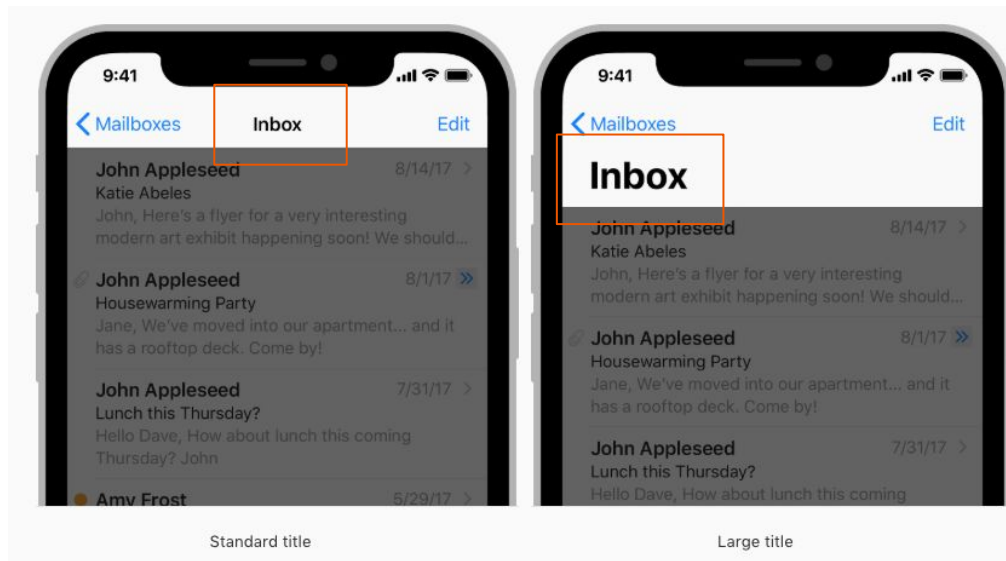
9:41

Mailboxes
Inbox
Edit

John Appleseed
8/14/17
Katie Abeles
John, Here's a flyer for a very interesting modern art exhibit happening soon! We should...

John Appleseed
8/1/17
Housewarming Party
Jane, We've moved into our apartment... and it has a rooftop deck. Come by!

John Appleseed
7/31/17
Lunch this Thursday?
Hello Dave, How about lunch this coming Thursday? John

Amy Frost
5/29/17

Standard title

9:41

Mailboxes
Edit
Inbox

John Appleseed
8/14/17
Katie Abeles
John, Here's a flyer for a very interesting modern art exhibit happening soon! We should...

John Appleseed
8/1/17
Housewarming Party
Jane, We've moved into our apartment... and it has a rooftop deck. Come by!

John Appleseed
7/31/17
Lunch this Thursday?
Hello Dave, How about lunch this coming

Large title